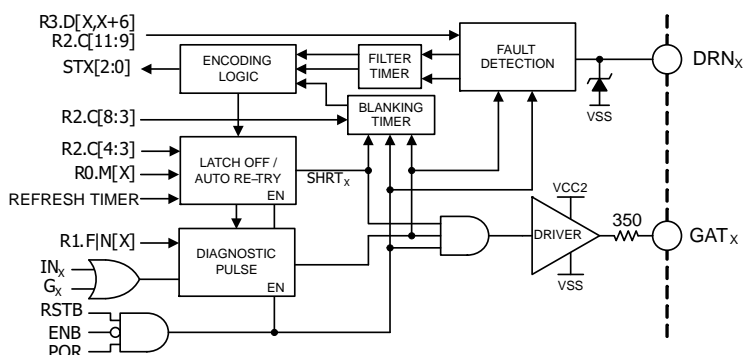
R3.D[X,X+6]
R2.C[11:9]
STX[2:0]
ENCODING LOGIC
FILTER TIMER
FAULT DETECTION
DRN$_X$
VSS
R2.C[8:3]
BLANKING TIMER
R2.C[4:3]
R0.M[X]
REFRESH TIMER
LATCH OFF / AUTO RE-TRY
EN
SHRT$_X$
VCC2
350
DRIVER
GAT$_X$
R1.F|N[X]
DIAGNOSTIC PULSE
EN
IN$_X$
G$_X$
VSS
RSTB
ENB
POR